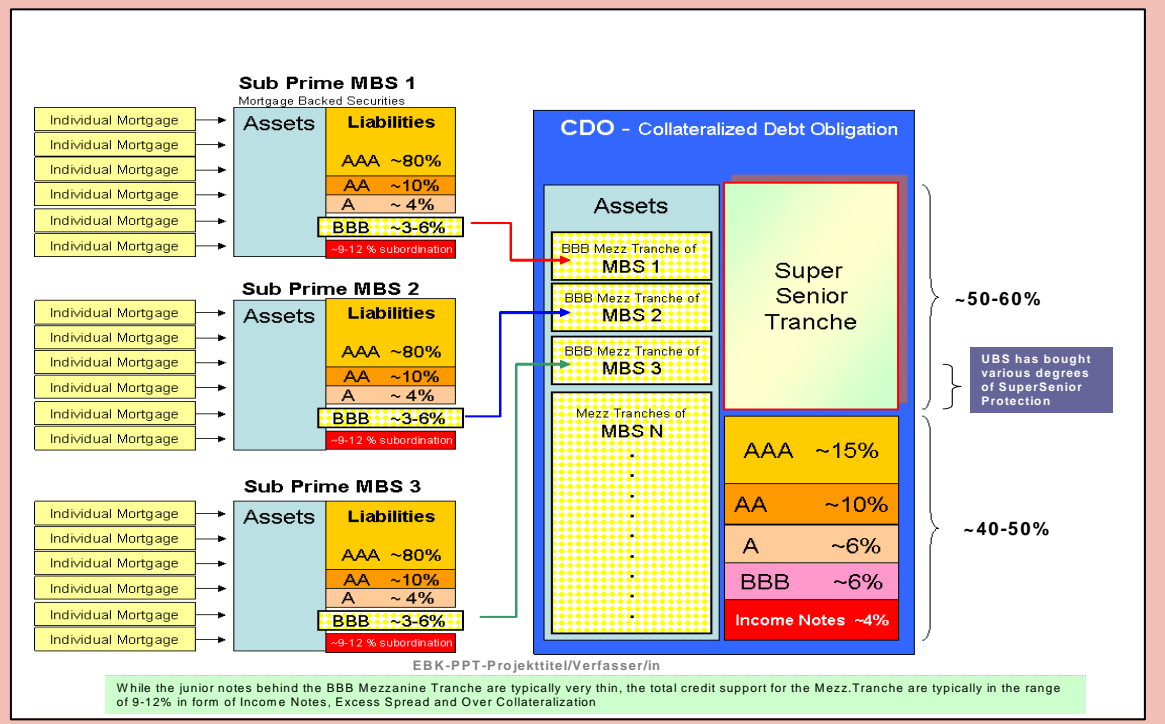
Sub Prime MBS 1
Mortgage Backed Securities

Individual Mortgage
Individual Mortgage
Individual Mortgage
Individual Mortgage
Individual Mortgage
Individual Mortgage

| Assets | Liabilities |
|---|---|
| | AAA ~80% |
| | AA ~10% |
| | A ~ 4% |
| | BBB ~3-6% |
| | ~9-12 % subordination |

Sub Prime MBS 2

Individual Mortgage
Individual Mortgage
Individual Mortgage
Individual Mortgage
Individual Mortgage
Individual Mortgage

| Assets | Liabilities |
|---|---|
| | AAA ~80% |
| | AA ~10% |
| | A ~ 4% |
| | BBB ~3-6% |
| | ~9-12 % subordination |

Sub Prime MBS 3

Individual Mortgage
Individual Mortgage
Individual Mortgage
Individual Mortgage
Individual Mortgage
Individual Mortgage

| Assets | Liabilities |
|---|---|
| | AAA ~80% |
| | AA ~10% |
| | A ~ 4% |
| | BBB ~3-6% |
| | ~9-12 % subordination |

CDO - Collateralized Debt Obligation

Assets
BBB Mezz Tranche of MBS 1
BBB Mezz Tranche of MBS 2
BBB Mezz Tranche of MBS 3
Mezz Tranches of MBS N

Super Senior Tranche

AAA ~15%
AA ~10%
A ~6%
BBB ~6%
Income Notes ~4%

~50-60%

UBS has bought various degrees of SuperSenior Protection

~40-50%

EBK-PPT-Projekttitel/Verfasser/in

While the junior notes behind the BBB Mezzanine Tranche are typically very thin, the total credit support for the Mezz.Tranche are typically in the range of 9-12% in form of Income Notes, Excess Spread and Over Collateralization